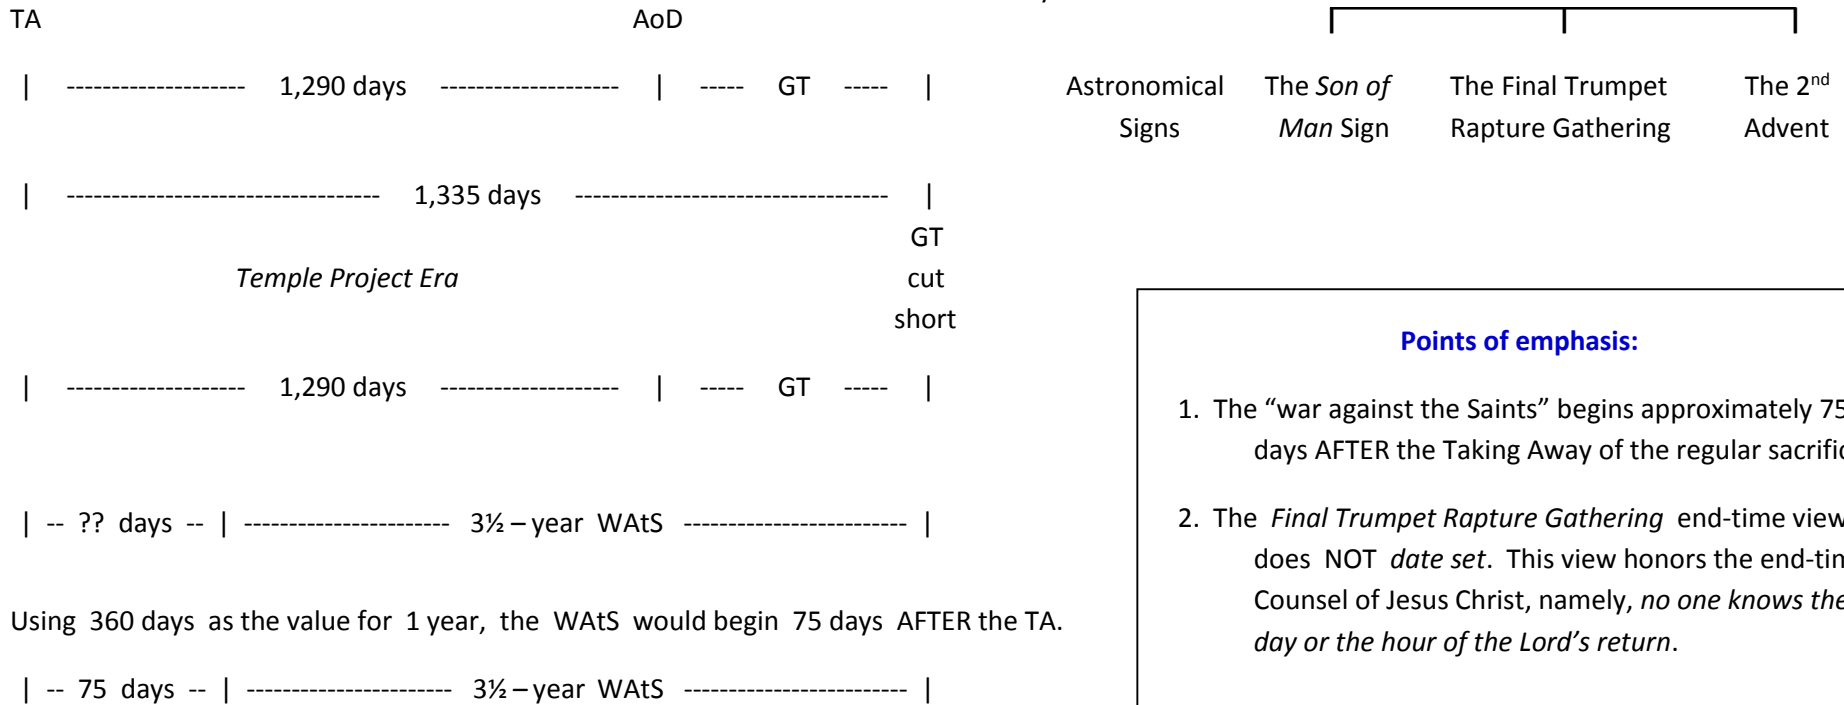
TA AoD

| ------------------- 1,290 days ------------------- | ----- GT ----- |

Astronomical Signs

The *Son of Man* Sign

The Final Trumpet Rapture Gathering

The 2$^{nd}$ Advent

| ---------------------------------- 1,335 days ---------------------------------- |

GT cut short

*Temple Project Era*

| ------------------- 1,290 days ------------------- | ----- GT ----- |

| -- ?? days -- | ---------------------- 3½ – year WAtS ------------------------- |

Using 360 days as the value for 1 year, the WAtS would begin 75 days AFTER the TA.

| -- 75 days -- | ---------------------- 3½ – year WAtS ------------------------- |

**Points of emphasis:**

1. The “war against the Saints” begins approximately 75 days AFTER the Taking Away of the regular sacrifi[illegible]

2. The *Final Trumpet Rapture Gathering* end-time view does NOT *date set*. This view honors the end-tim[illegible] Counsel of Jesus Christ, namely, *no one knows the day or the hour of the Lord’s return*.